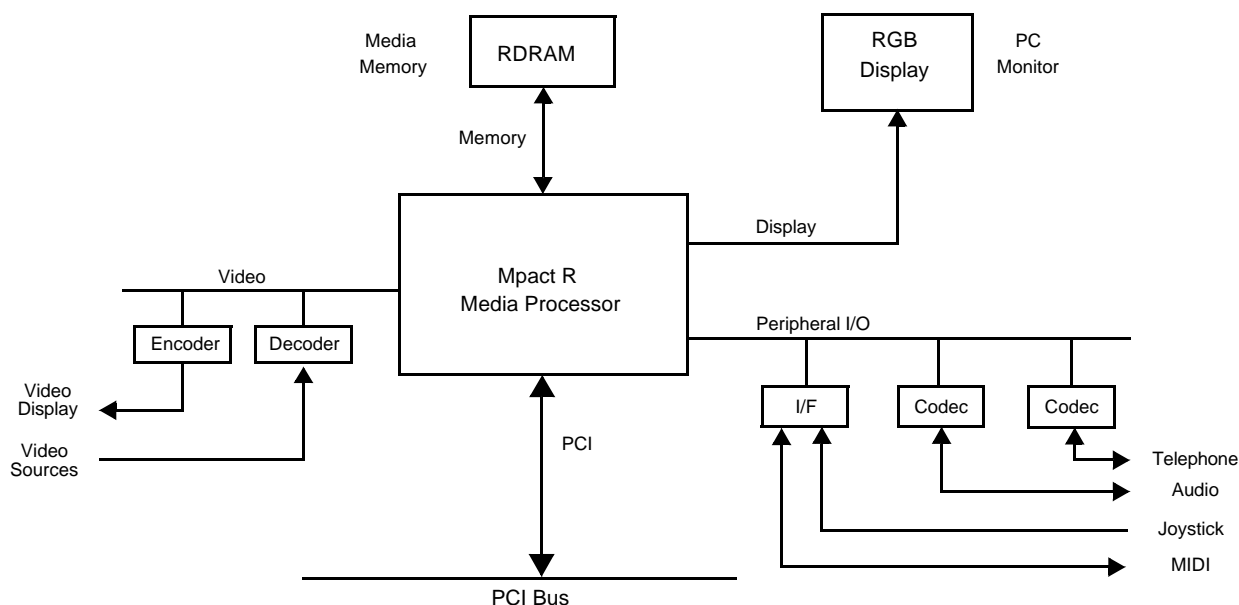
Media Memory

RDRAM

RGB Display

PC Monitor

Memory

Display

Video

Mpact R Media Processor

Peripheral I/O

Encoder

Decoder

Video Display

Video Sources

PCI

I/F

Codec

Codec

Telephone

Audio

Joystick

MIDI

PCI Bus